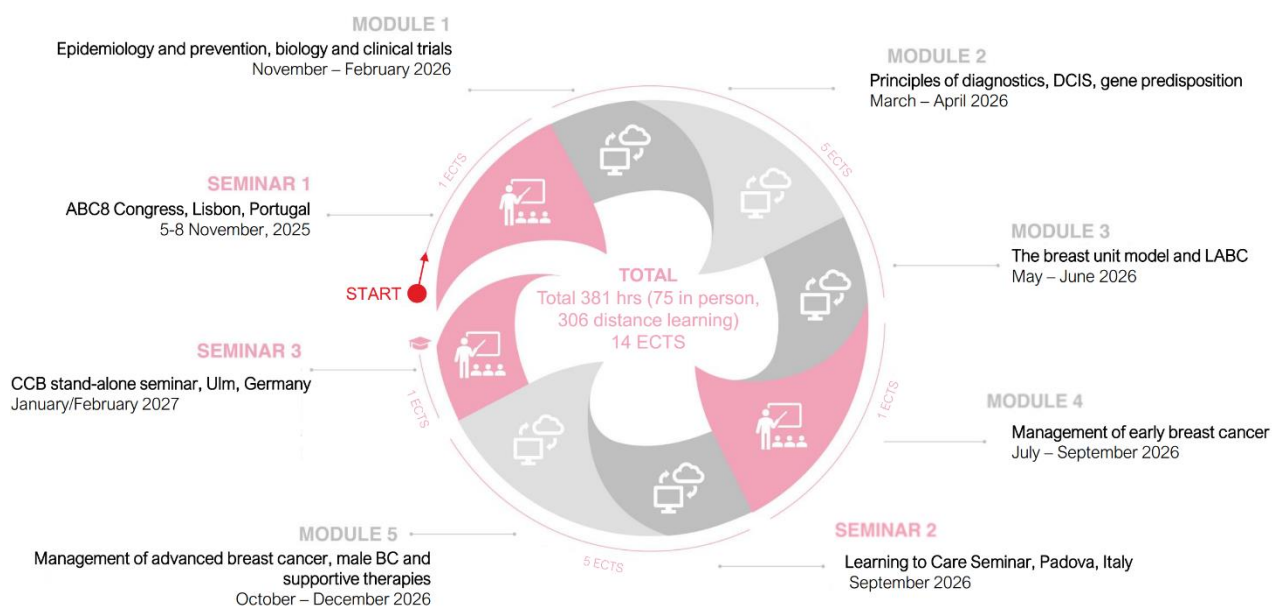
MODULE 1
Epidemiology and prevention, biology and clinical trials
November – February 2026

MODULE 2
Principles of diagnostics, DCIS, gene predisposition
March – April 2026

SEMINAR 1
ABC8 Congress, Lisbon, Portugal
5-8 November, 2025

MODULE 3
The breast unit model and LABC
May – June 2026

1 ECTS

5 ECTS

START

TOTAL
Total 381 hrs (75 in person, 306 distance learning)
14 ECTS

SEMINAR 3
CCB stand-alone seminar, Ulm, Germany
January/February 2027

1 ECTS

1 ECTS

MODULE 4
Management of early breast cancer
July – September 2026

MODULE 5
Management of advanced breast cancer, male BC and supportive therapies
October – December 2026

5 ECTS

SEMINAR 2
Learning to Care Seminar, Padova, Italy
September 2026